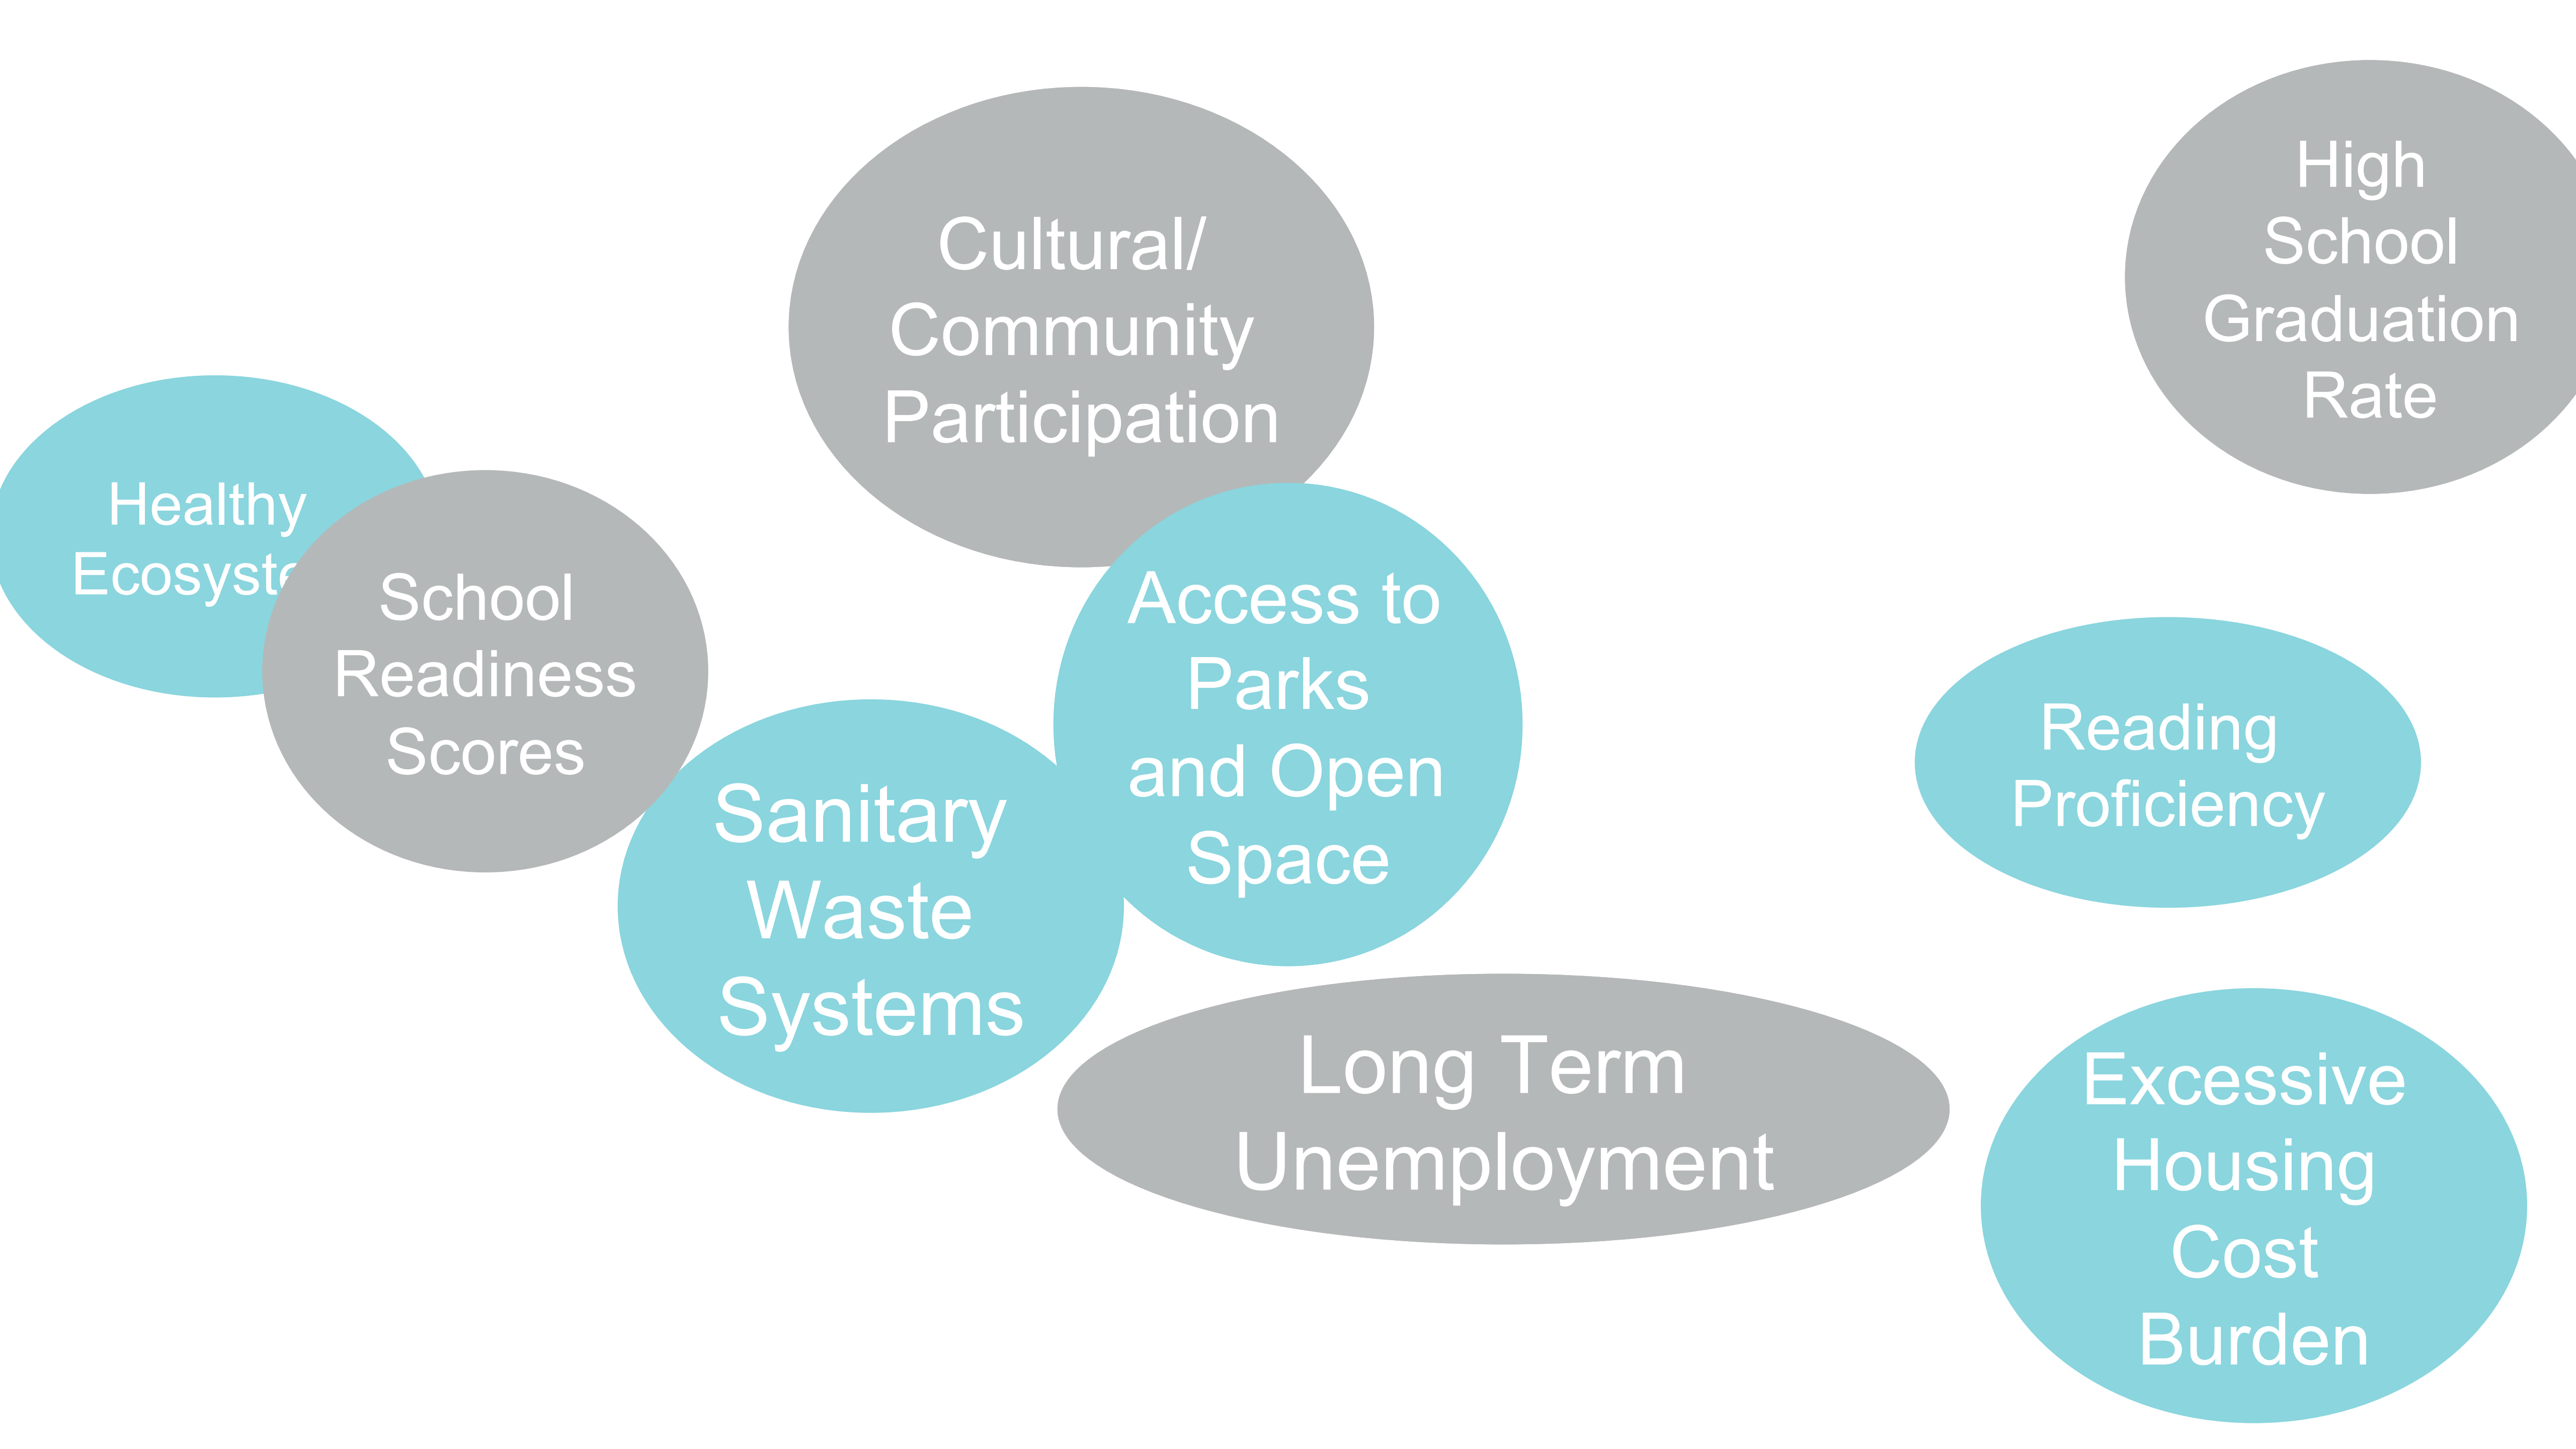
Cultural/ Community Participation

High School Graduation Rate

Healthy Ecosyst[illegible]

School Readiness Scores

Access to Parks and Open Space

Reading Proficiency

Sanitary Waste Systems

Long Term Unemployment

Excessive Housing Cost Burden